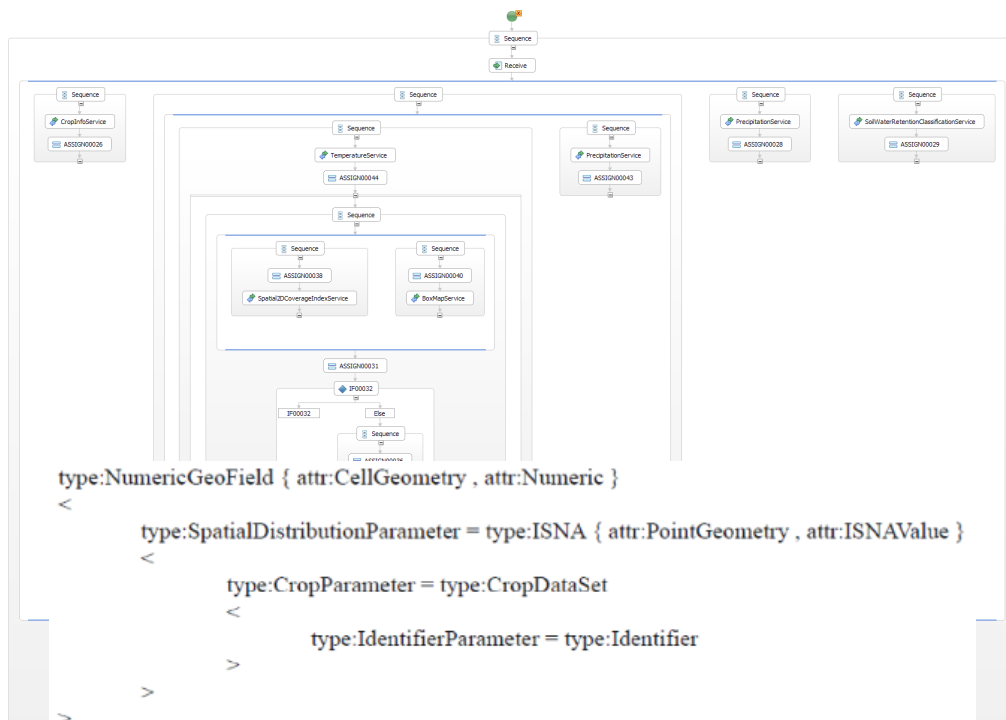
Sequence

Receive

Sequence

CropInfoService

ASSIGN00026

Sequence

Sequence

TemperatureService

ASSIGN00044

Sequence

Sequence

ASSIGN00038

SpatialZDCoverageIndexService

Sequence

ASSIGN00040

BoxMapService

ASSIGN00031

IF00032

IF00032

Else

Sequence

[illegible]

Sequence

PrecipitationService

ASSIGN00043

Sequence

PrecipitationService

ASSIGN00028

Sequence

SoilWaterRetentionClassificationService

ASSIGN00029

type:NumericGeoField { attr:CellGeometry , attr:Numeric }
<
type:SpatialDistributionParameter = type:ISNA { attr:PointGeometry , attr:ISNAValue }
<
type:CropParameter = type:CropDataSet
<
type:IdentifierParameter = type:Identifier
>
>
>